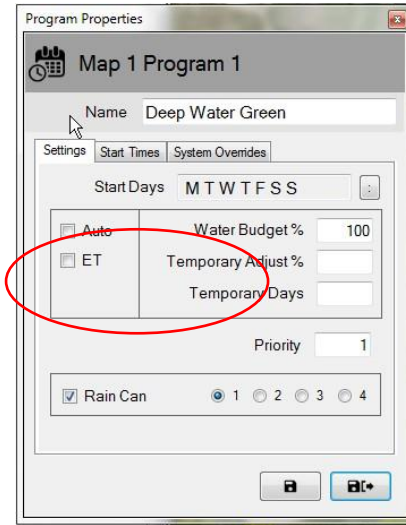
Program Properties

Map 1 Program 1

Name Deep Water Green

Settings | Start Times | System Overrides

Start Days M T W T F S S :

Auto
ET

Water Budget % 100
Temporary Adjust %
Temporary Days

Priority 1

Rain Can 1 2 3 4